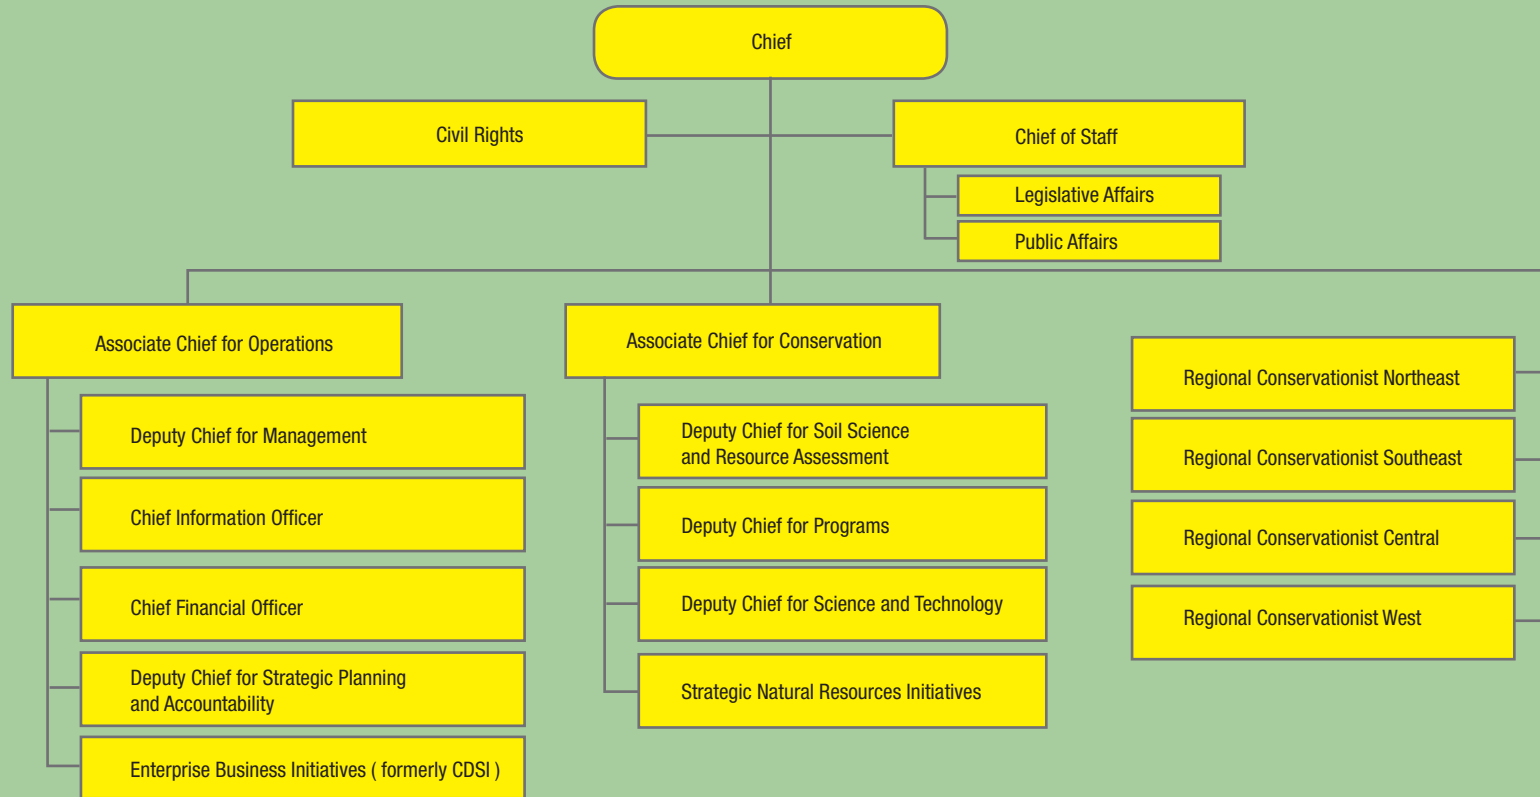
Chief

Civil Rights

Chief of Staff

Legislative Affairs

Public Affairs

Associate Chief for Operations

Deputy Chief for Management

Chief Information Officer

Chief Financial Officer

Deputy Chief for Strategic Planning and Accountability

Enterprise Business Initiatives ( formerly CDSI )

Associate Chief for Conservation

Deputy Chief for Soil Science and Resource Assessment

Deputy Chief for Programs

Deputy Chief for Science and Technology

Strategic Natural Resources Initiatives

Regional Conservationist Northeast

Regional Conservationist Southeast

Regional Conservationist Central

Regional Conservationist West